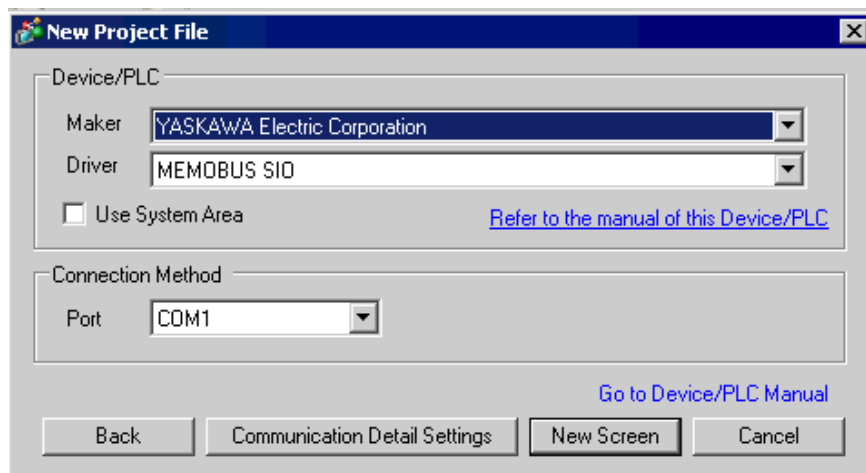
New Project File

Device/PLC

Maker YASKAWA Electric Corporation

Driver MEMOBUS SIO

Use System Area

Refer to the manual of this Device/PLC

Connection Method

Port COM1

Go to Device/PLC Manual

Back

Communication Detail Settings

New Screen

Cancel